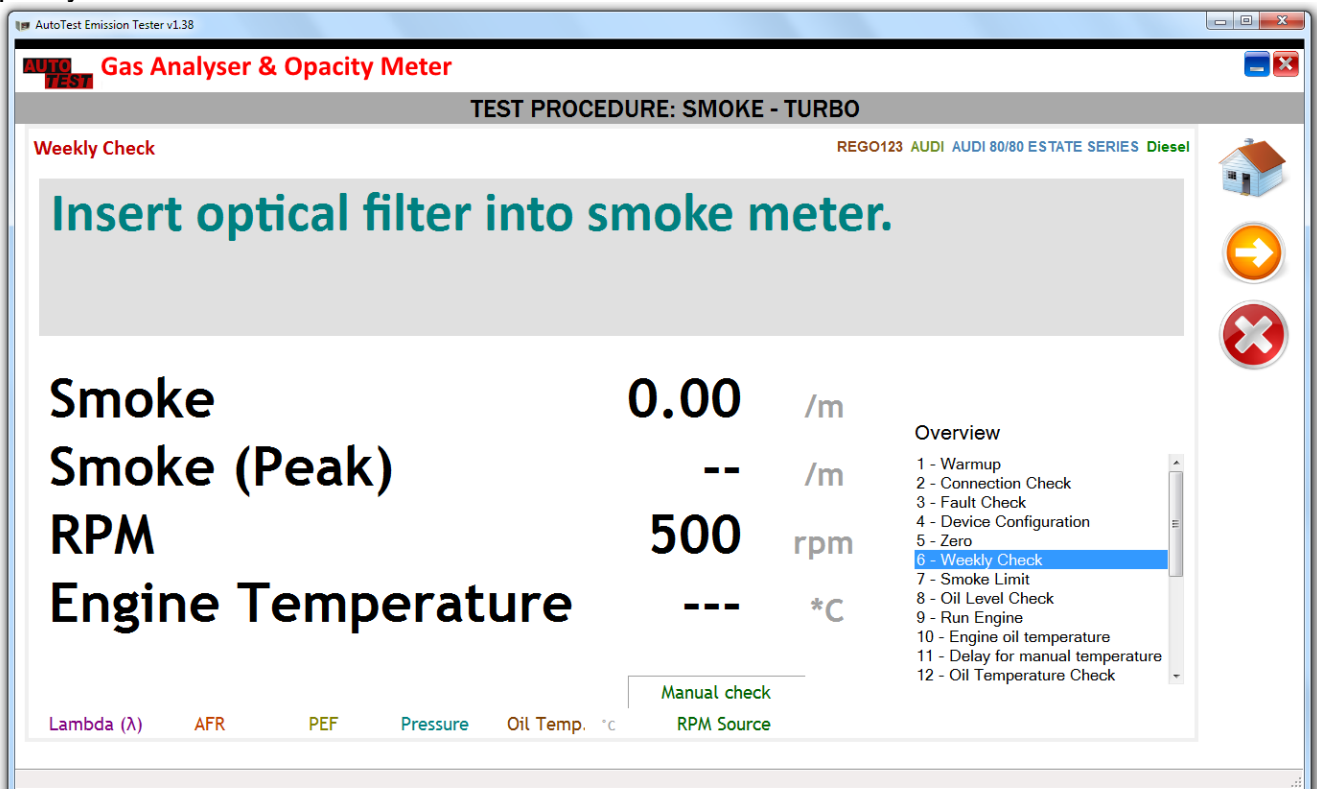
AutoTest Emission Tester v1.38

AUTO TEST Gas Analyser & Opacity Meter

TEST PROCEDURE: SMOKE - TURBO

Weekly Check

REGO123 AUDI AUDI 80/80 ESTATE SERIES Diesel

Insert optical filter into smoke meter.

Smoke 0.00 /m
Smoke (Peak) -- /m
RPM 500 rpm
Engine Temperature --- *C

Overview
1 - Warmup
2 - Connection Check
3 - Fault Check
4 - Device Configuration
5 - Zero
6 - Weekly Check
7 - Smoke Limit
8 - Oil Level Check
9 - Run Engine
10 - Engine oil temperature
11 - Delay for manual temperature
12 - Oil Temperature Check

Manual check

Lambda (λ) AFR PEF Pressure Oil Temp. °C RPM Source